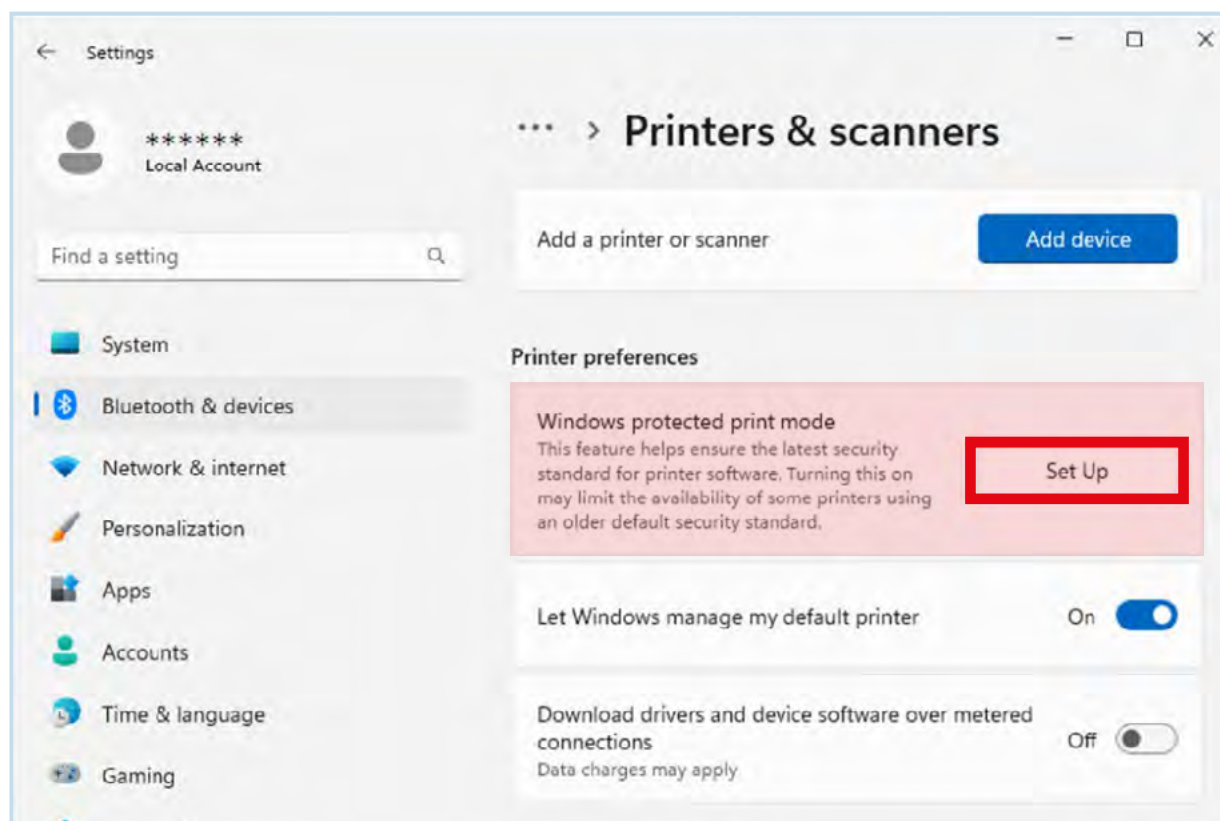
Settings

******
Local Account

Find a setting

System
Bluetooth & devices
Network & internet
Personalization
Apps
Accounts
Time & language
Gaming

... > Printers & scanners

Add a printer or scanner
Add device

Printer preferences

Windows protected print mode
This feature helps ensure the latest security standard for printer software. Turning this on may limit the availability of some printers using an older default security standard.
Set Up

Let Windows manage my default printer
On

Download drivers and device software over metered connections
Data charges may apply
Off